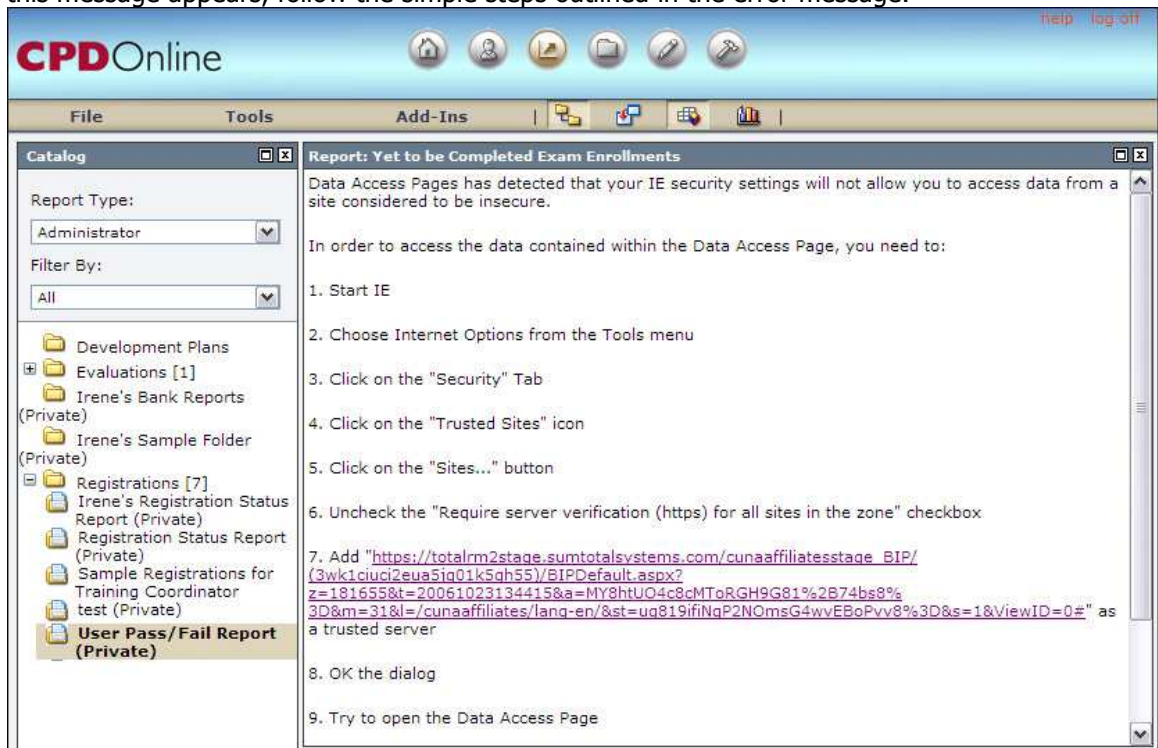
this message appears, follow the simple steps outlined in the error message.

help log off

CPDOnline

File Tools Add-Ins

Catalog

Report Type:

Administrator

Filter By:

All

Development Plans

Evaluations [1]

Irene's Bank Reports (Private)

Irene's Sample Folder (Private)

Registrations [7]

Irene's Registration Status Report (Private)

Registration Status Report (Private)

Sample Registrations for Training Coordinator

test (Private)

User Pass/Fail Report (Private)

Report: Yet to be Completed Exam Enrollments

Data Access Pages has detected that your IE security settings will not allow you to access data from a site considered to be insecure.

In order to access the data contained within the Data Access Page, you need to:

1. Start IE

2. Choose Internet Options from the Tools menu

3. Click on the "Security" Tab

4. Click on the "Trusted Sites" icon

5. Click on the "Sites..." button

6. Uncheck the "Require server verification (https) for all sites in the zone" checkbox

7. Add "https://totalrm2stage.sumtotalsystems.com/cunaaffiliatesstage_BIP/(3wk1ciuci2eua5jq01k5gh55)/BIPDefault.aspx?z=1816558t=20061023134415&a=MY8htUO4c8cMToRGH9G81%2B74bs8%3D&m=31&l=/cunaaffiliates/lang-en/&st=ug819ifiNqP2NOmsG4wvEBoPvv8%3D&s=1&ViewID=0#" as a trusted server

8. OK the dialog

9. Try to open the Data Access Page